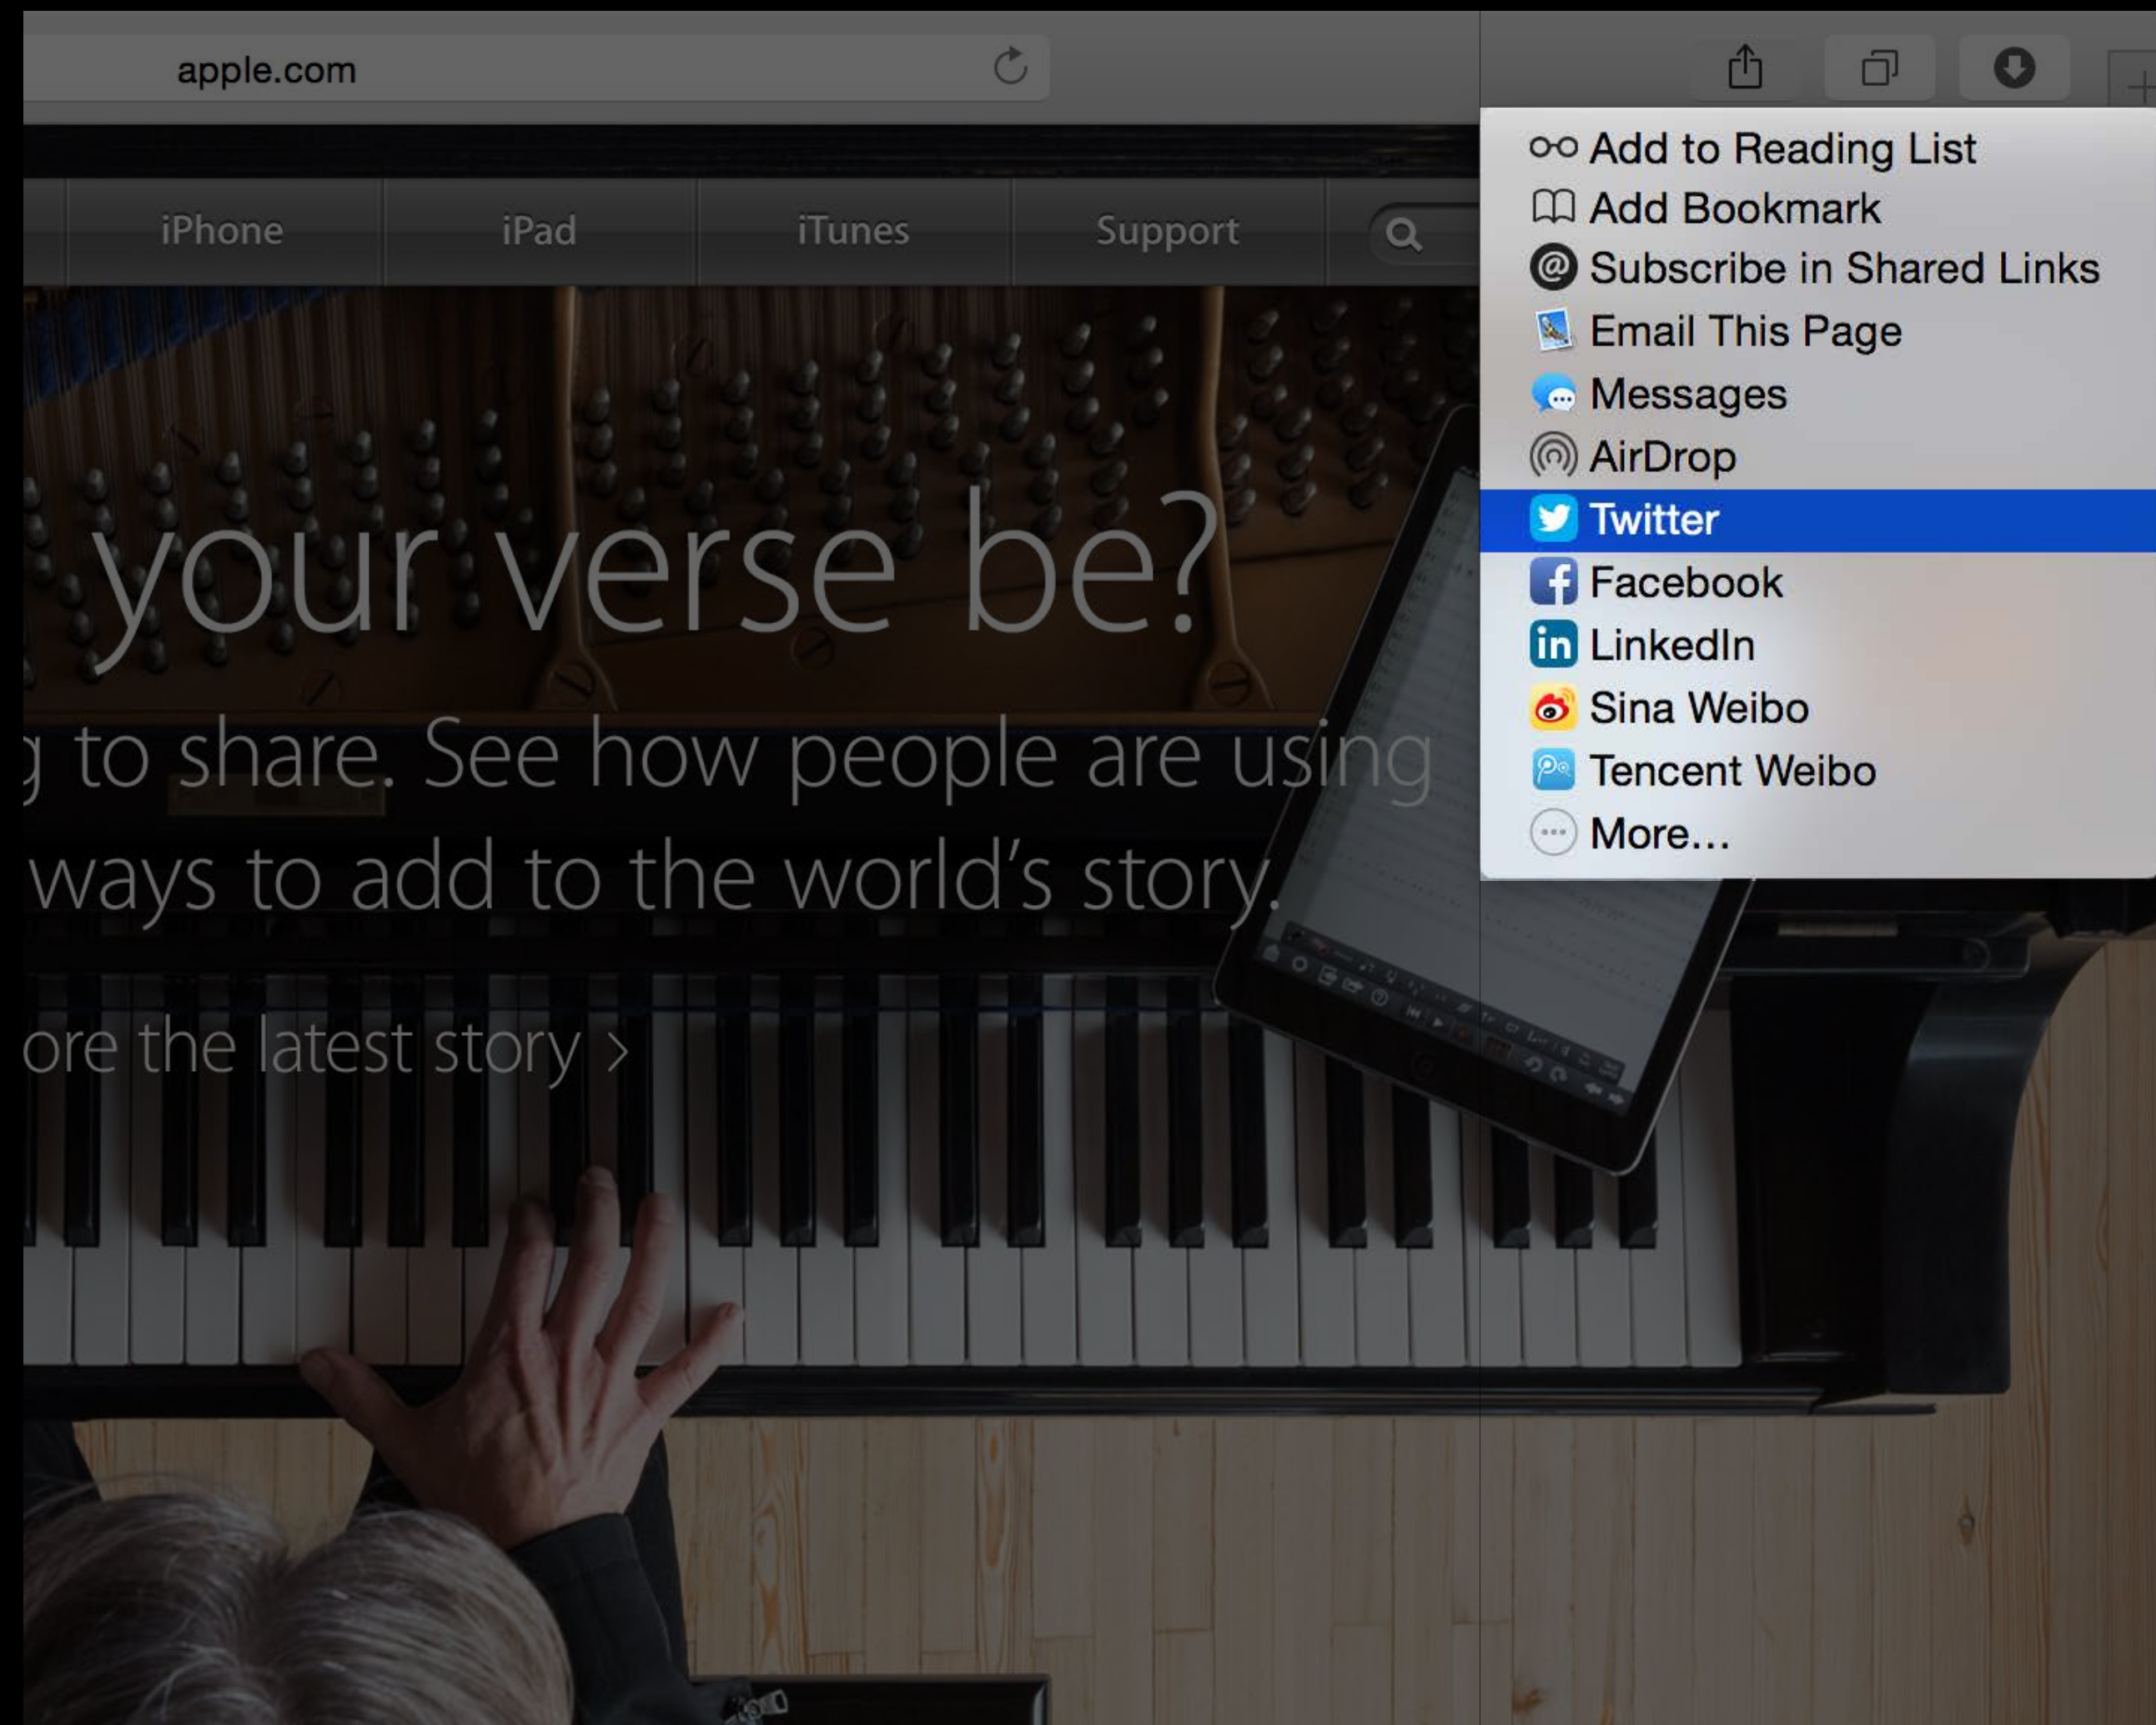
apple.com

iPhone iPad iTunes Support

your verse be?

g to share. See how people are using ways to add to the world's story.

ore the latest story >

Add to Reading List
Add Bookmark
Subscribe in Shared Links
Email This Page
Messages
AirDrop
Twitter
Facebook
LinkedIn
Sina Weibo
Tencent Weibo
More...